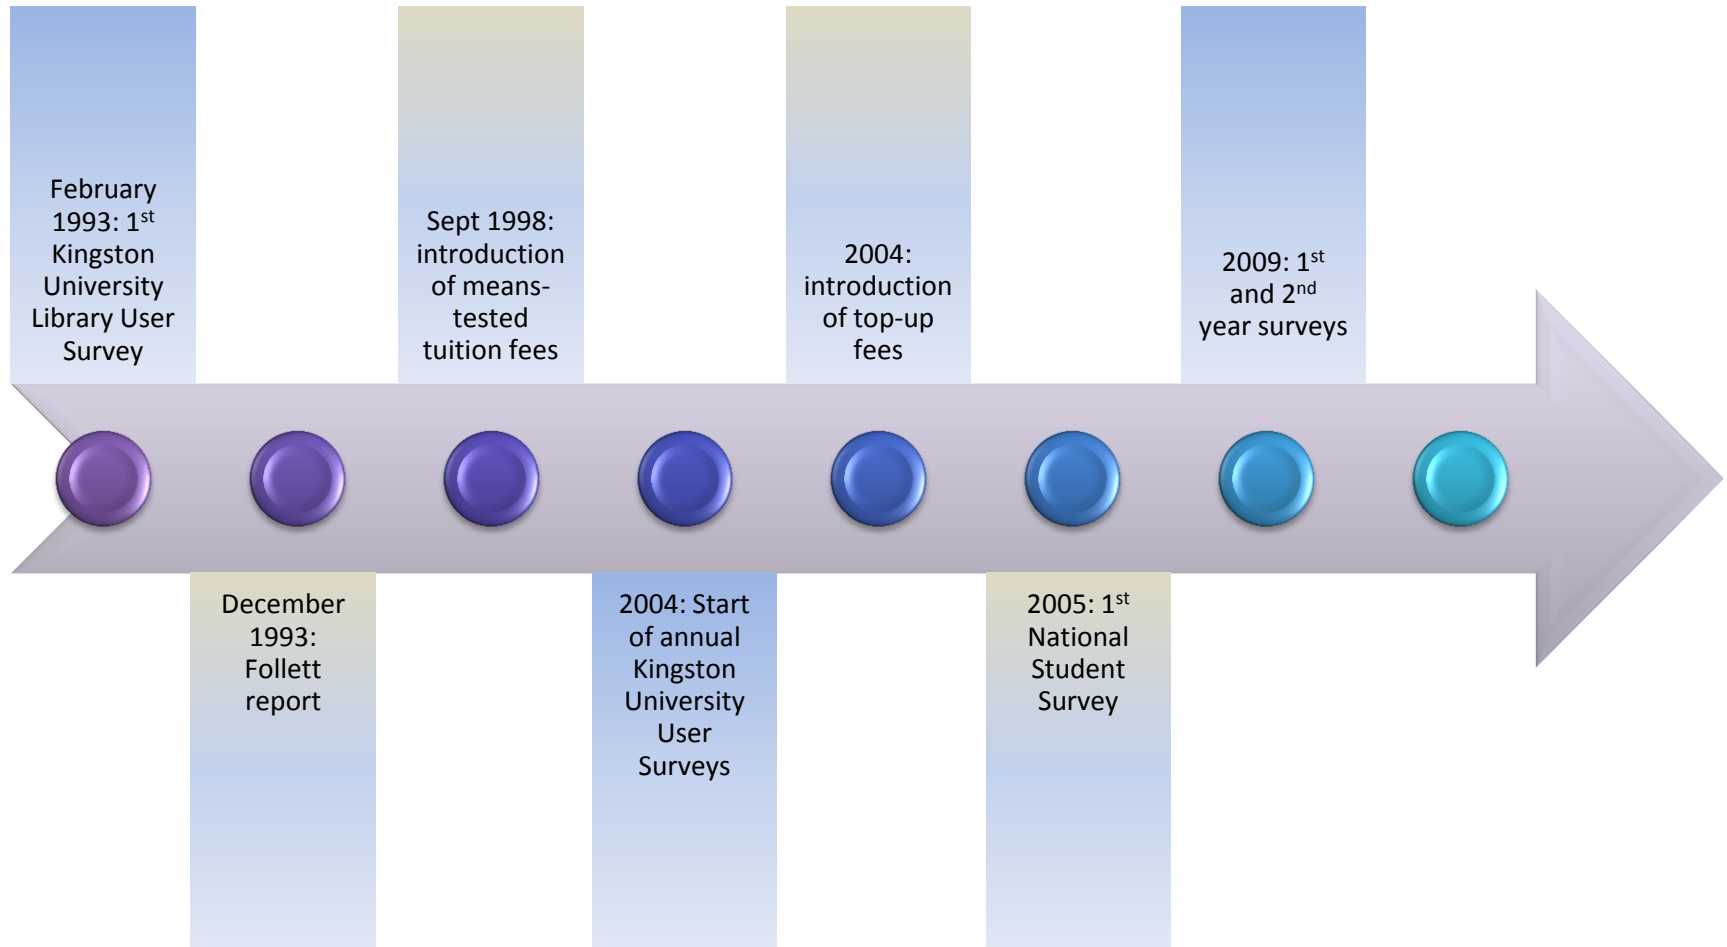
February 1993: 1$^{st}$ Kingston University Library User Survey

December 1993: Follett report

Sept 1998: introduction of means-tested tuition fees

2004: Start of annual Kingston University User Surveys

2004: introduction of top-up fees

2005: 1$^{st}$ National Student Survey

2009: 1$^{st}$ and 2$^{nd}$ year surveys